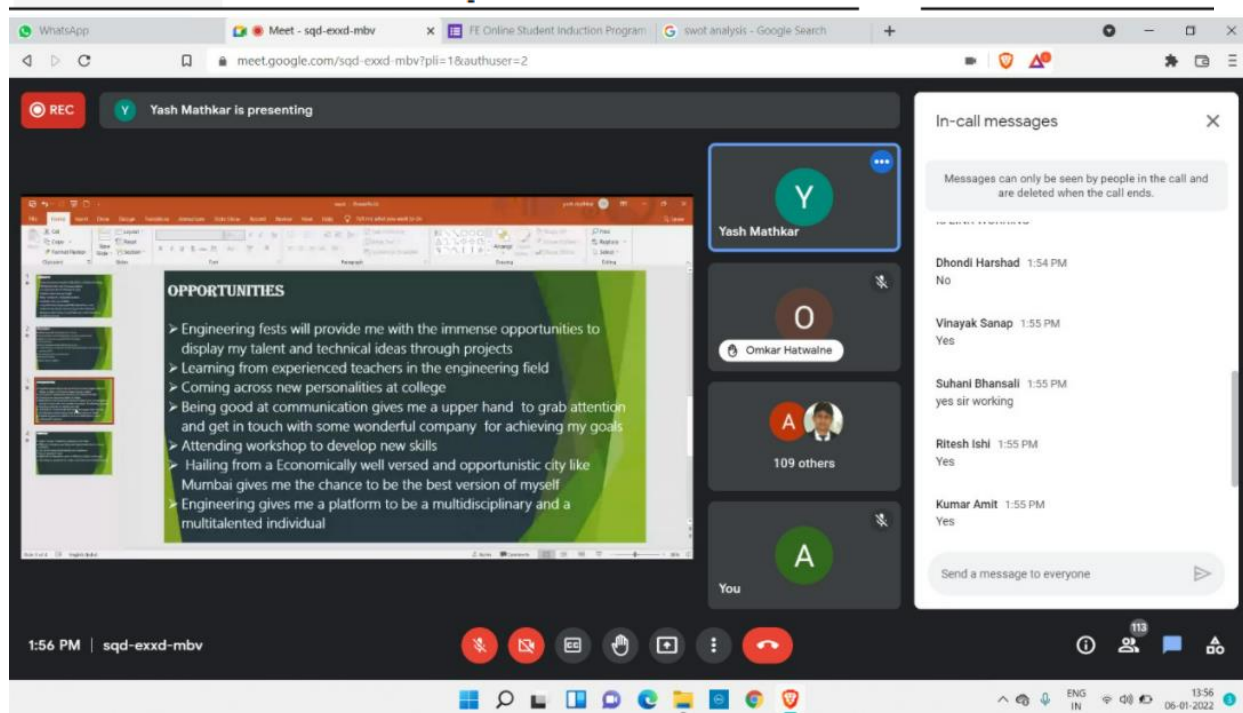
WhatsApp
Meet - sqd-exxd-mbv
FE Online Student Induction Program
swot analysis - Google Search
meet.google.com/sqd-exxd-mbv?pli=1&authuser=2

REC
Yash Mathkar is presenting

OPPORTUNITIES

➢ Engineering fests will provide me with the immense opportunities to display my talent and technical ideas through projects
➢ Learning from experienced teachers in the engineering field
➢ Coming across new personalities at college
➢ Being good at communication gives me a upper hand to grab attention and get in touch with some wonderful company for achieving my goals
➢ Attending workshop to develop new skills
➢ Hailing from a Economically well versed and opportunistic city like Mumbai gives me the chance to be the best version of myself
➢ Engineering gives me a platform to be a multidisciplinary and a multitalented individual

Y
Yash Mathkar
O
Omkar Hatwalne
A
109 others
A
You

In-call messages
Messages can only be seen by people in the call and are deleted when the call ends.
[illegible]
Dhondi Harshad 1:54 PM
No
Vinayak Sanap 1:55 PM
Yes
Suhani Bhansali 1:55 PM
yes sir working
Ritesh Ishi 1:55 PM
Yes
Kumar Amit 1:55 PM
Yes
Send a message to everyone

1:56 PM | sqd-exxd-mbv
113

ENG IN
13:56
06-01-2022